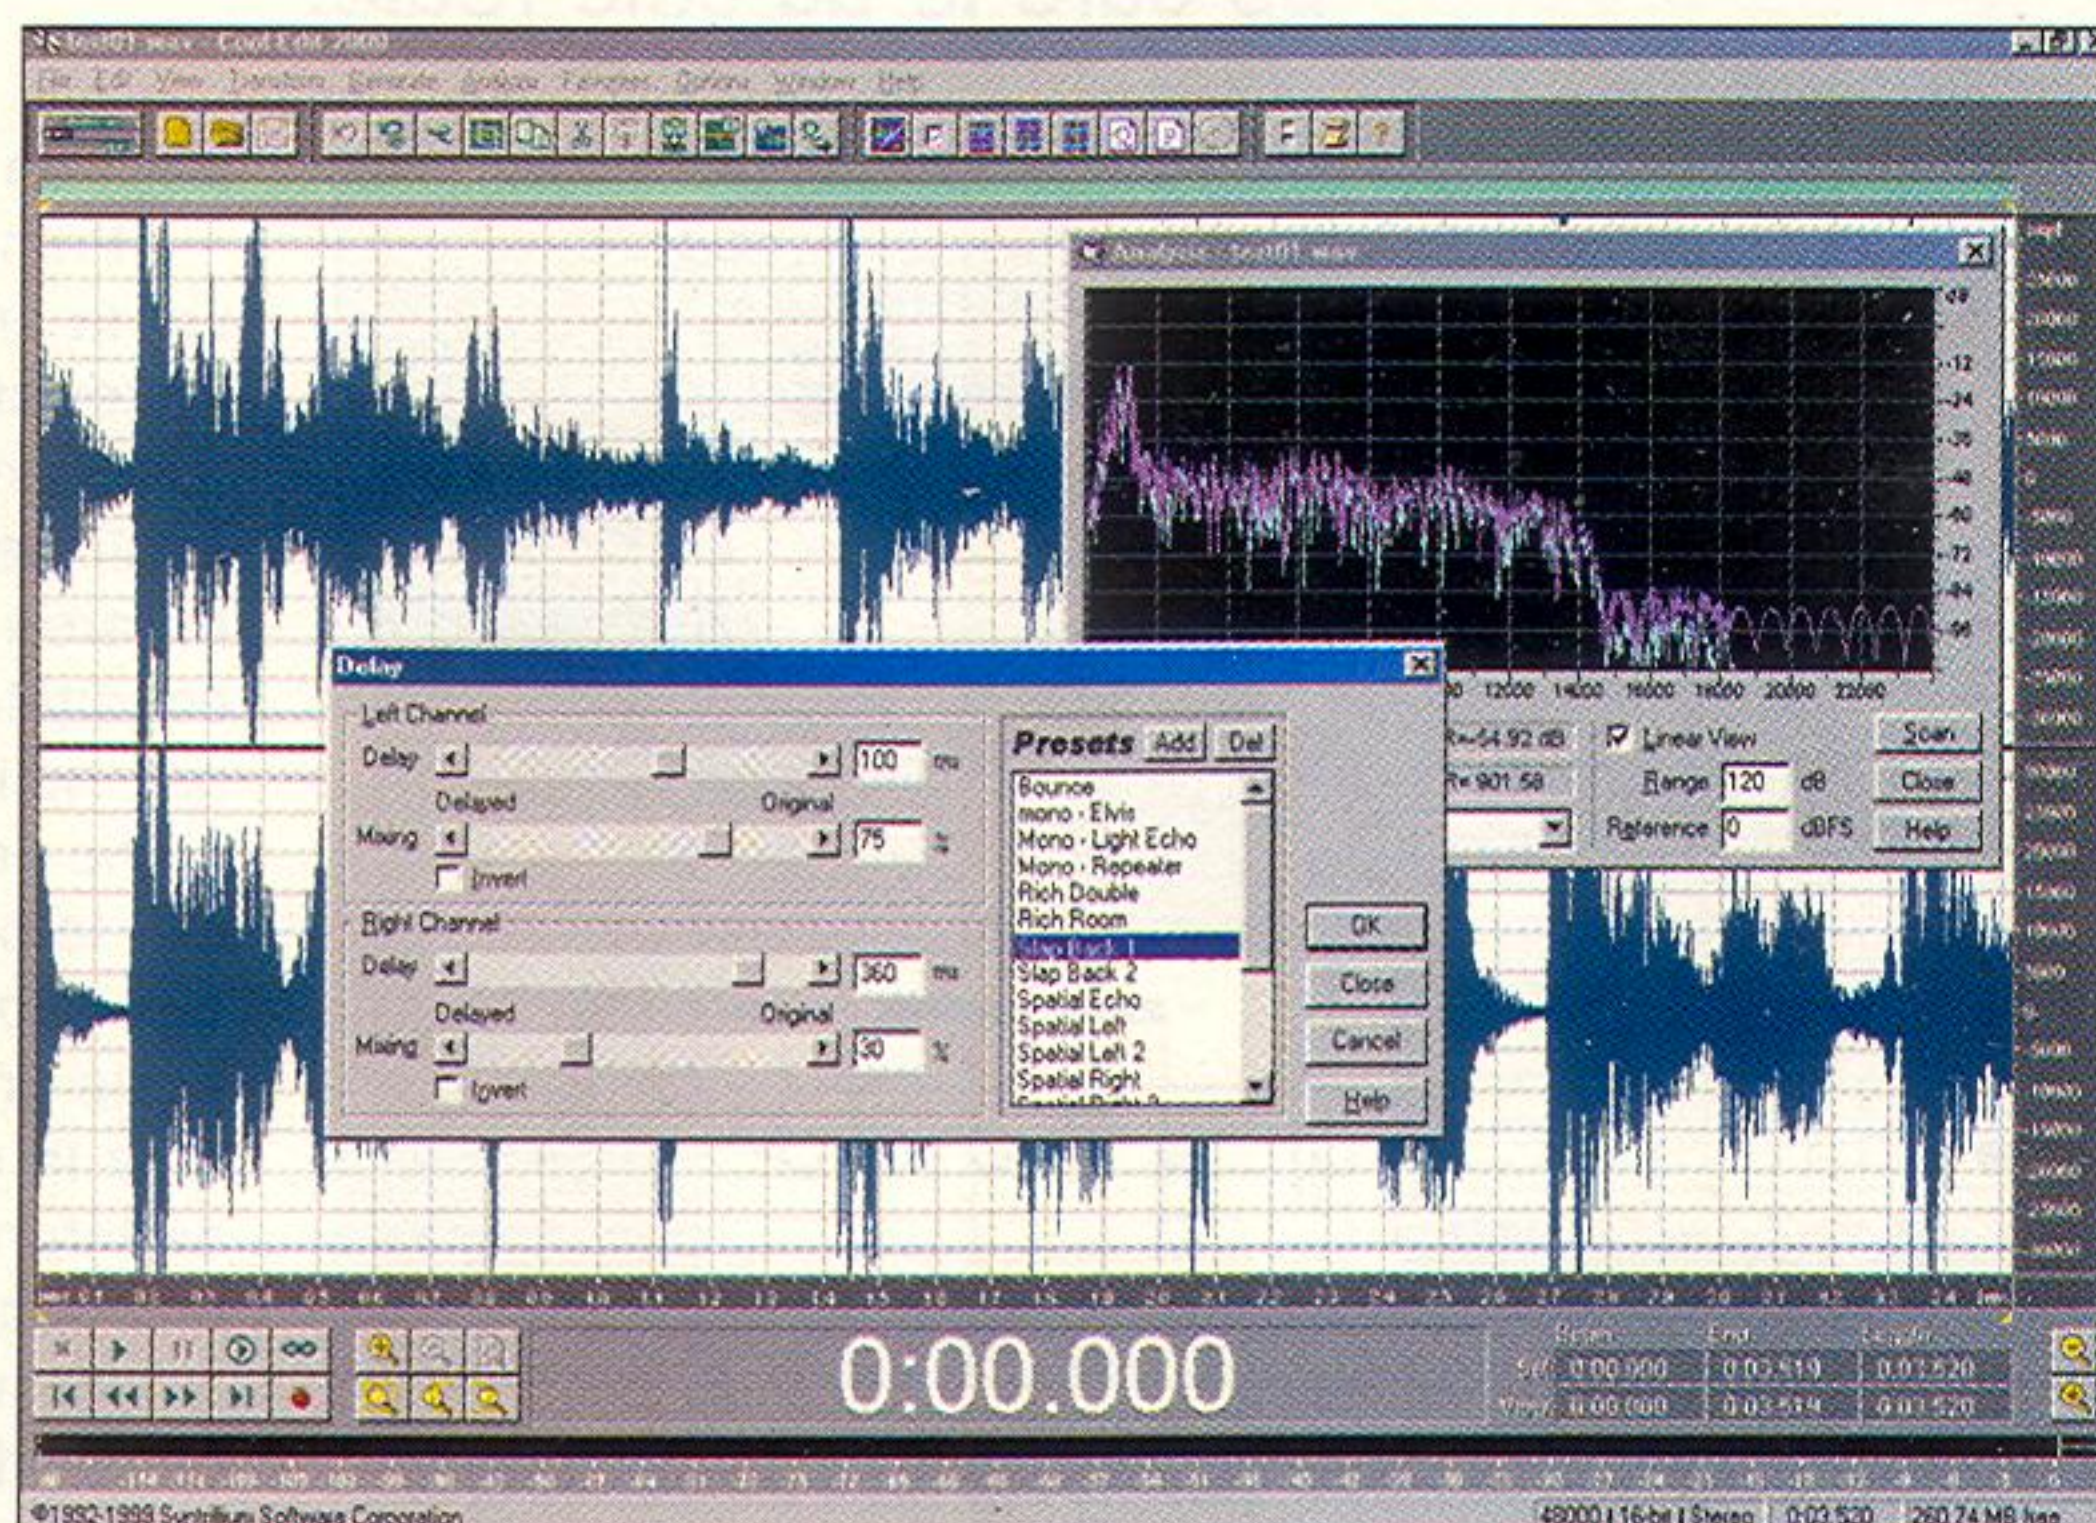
test01.wav - Cool Edit 2000

File Edit View Transform Generate Analyze Favorites Options Window Help

Analysis - test01.wav

-12
-24
-36
-48
-60
-72
-84
-96

12000 14000 16000 18000 20000 22000

R=-54.92 dB
R= 901.58

Linear View
Range 120 dB
Reference 0 dBFS

Scan
Close
Help

Delay

Left Channel
Delay 100 ms
Delayed Original
Mixing 75 %
Invert

Right Channel
Delay 360 ms
Delayed Original
Mixing 30 %
Invert

Presets Add Del

Bounce
mono - Elvis
Mono - Light Echo
Mono - Repeater
Rich Double
Rich Room
Slap Back 1
Slap Back 2
Spatial Echo
Spatial Left
Spatial Left 2
Spatial Right

OK
Close
Cancel
Help

0:00.000

Begin End Length
Sel 0:00.000 0:03.519 0:03.520
View 0:00.000 0:03.519 0:03.520

©1992-1999 Syntrillium Software Corporation

48000 | 16-bit | Stereo 0:03.520 260.74 MB free